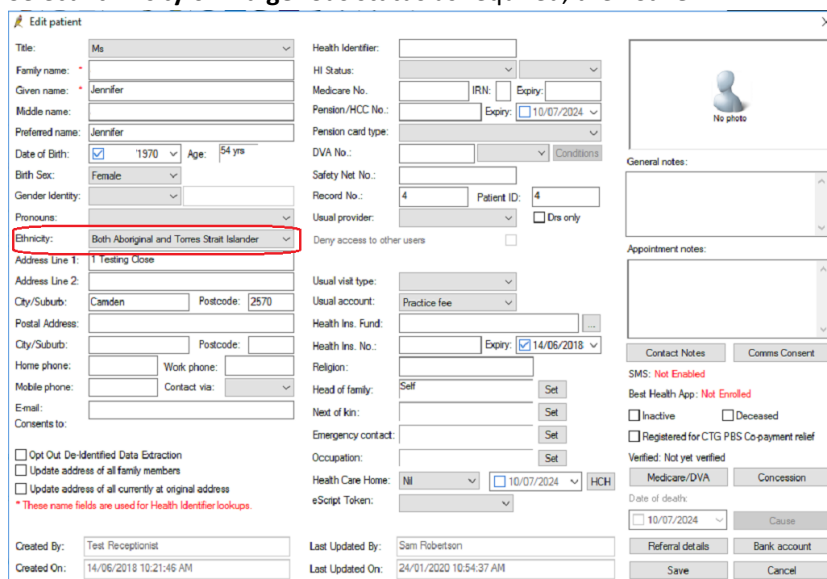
Edit patient

Title: Ms
Family name: *
Given name: * Jennifer
Middle name:
Preferred name: Jennifer
Date of Birth: '1970 Age: 54 yrs
Birth Sex: Female
Gender Identity:
Pronouns:
Ethnicity: Both Aboriginal and Torres Strait Islander
Address Line 1: 1 Testing Close
Address Line 2:
City/Suburb: Camden Postcode: 2570
Postal Address:
City/Suburb: Postcode:
Home phone: Work phone:
Mobile phone: Contact via:
E-mail:
Consents to:

Opt Out De-Identified Data Extraction
Update address of all family members
Update address of all currently at original address
* These name fields are used for Health Identifier lookups.

Created By: Test Receptionist
Created On: 14/06/2018 10:21:46 AM

Health Identifier:
HI Status:
Medicare No. IRN: Expiry:
Pension/HCC No.: Expiry: 10/07/2024
Pension card type:
DVA No.: Conditions
Safety Net No.:
Record No.: 4 Patient ID: 4
Usual provider: Drs only
Deny access to other users

Usual visit type:
Usual account: Practice fee
Health Ins. Fund: ...
Health Ins. No.: Expiry: 14/06/2018
Religion:
Head of family: Self Set
Next of kin: Set
Emergency contact: Set
Occupation: Set
Health Care Home: Nil 10/07/2024 HCH
eScript Token:

Last Updated By: Sam Robertson
Last Updated On: 24/01/2020 10:54:37 AM

No photo
General notes:
Appointment notes:
Contact Notes Comms Consent
SMS: Not Enabled
Best Health App: Not Enrolled
Inactive Deceased
Registered for CTG PBS Co-payment relief
Verified: Not yet verified
Medicare/DVA Concession
Date of death:
10/07/2024 Cause
Referral details Bank account
Save Cancel